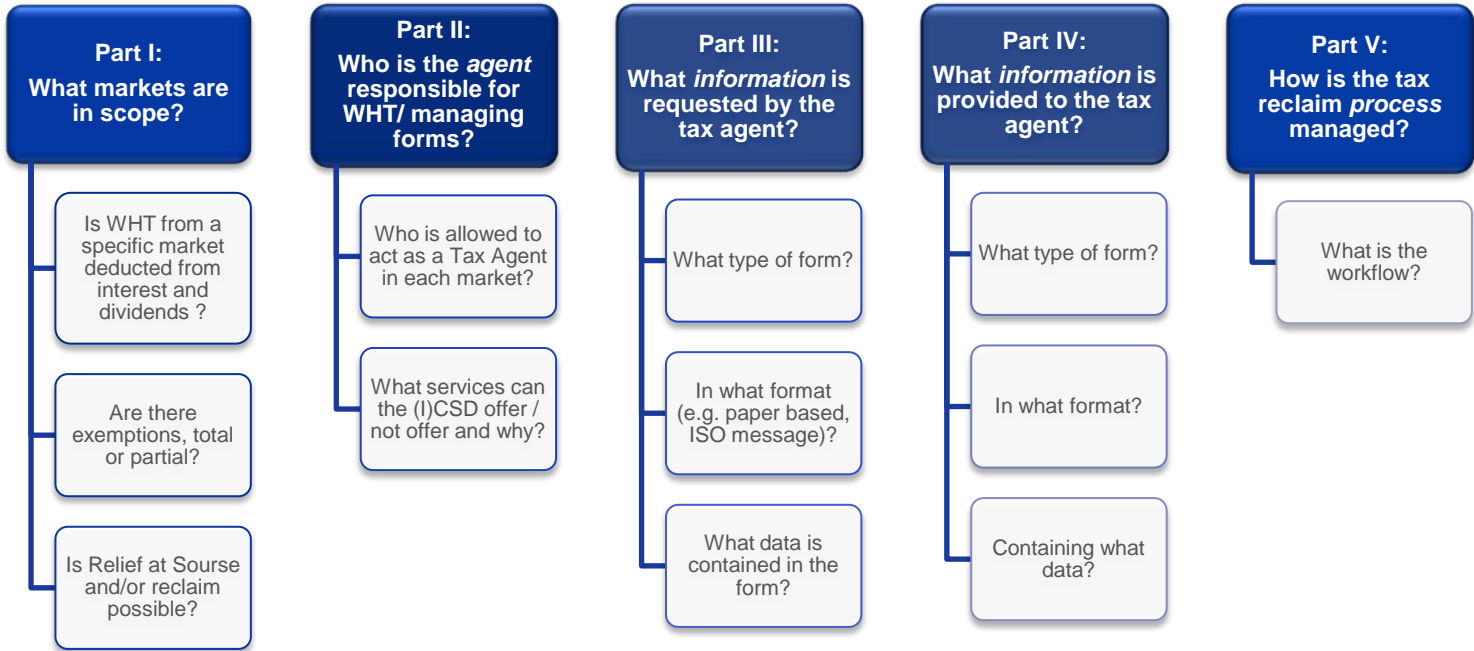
Part I:
What markets are in scope?

Is WHT from a specific market deducted from interest and dividends ?

Are there exemptions, total or partial?

Is Relief at Sourse and/or reclaim possible?

Part II:
Who is the agent responsible for WHT/ managing forms?

Who is allowed to act as a Tax Agent in each market?

What services can the (I)CSD offer / not offer and why?

Part III:
What information is requested by the tax agent?

What type of form?

In what format (e.g. paper based, ISO message)?

What data is contained in the form?

Part IV:
What information is provided to the tax agent?

What type of form?

In what format?

Containing what data?

Part V:
How is the tax reclaim process managed?

What is the workflow?